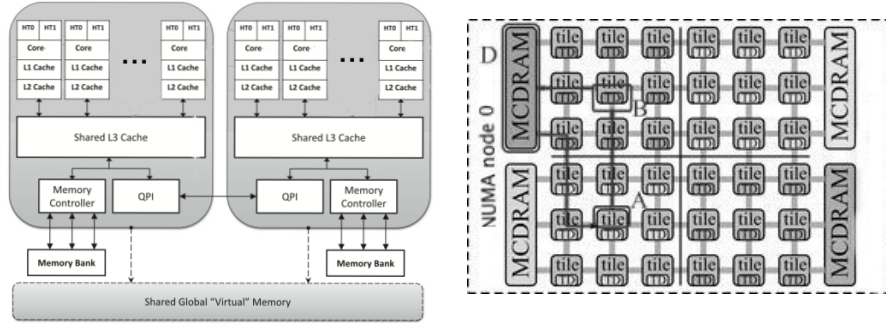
HT0 HT1
Core
L1 Cache
L2 Cache

HT0 HT1
Core
L1 Cache
L2 Cache

...

HT0 HT1
Core
L1 Cache
L2 Cache

Shared L3 Cache

Memory Controller
QPI

Memory Bank

HT0 HT1
Core
L1 Cache
L2 Cache

HT0 HT1
Core
L1 Cache
L2 Cache

...

HT0 HT1
Core
L1 Cache
L2 Cache

Shared L3 Cache

QPI
Memory Controller

Memory Bank

Shared Global "Virtual" Memory

D
MCDRAM
tile tile tile tile tile tile
MCDRAM
tile tile tile tile tile tile
B
tile tile tile tile tile tile
NUMA node 0
MCDRAM
tile tile tile tile tile tile
MCDRAM
tile tile tile tile tile tile
A
MCDRAM
tile tile tile tile tile tile